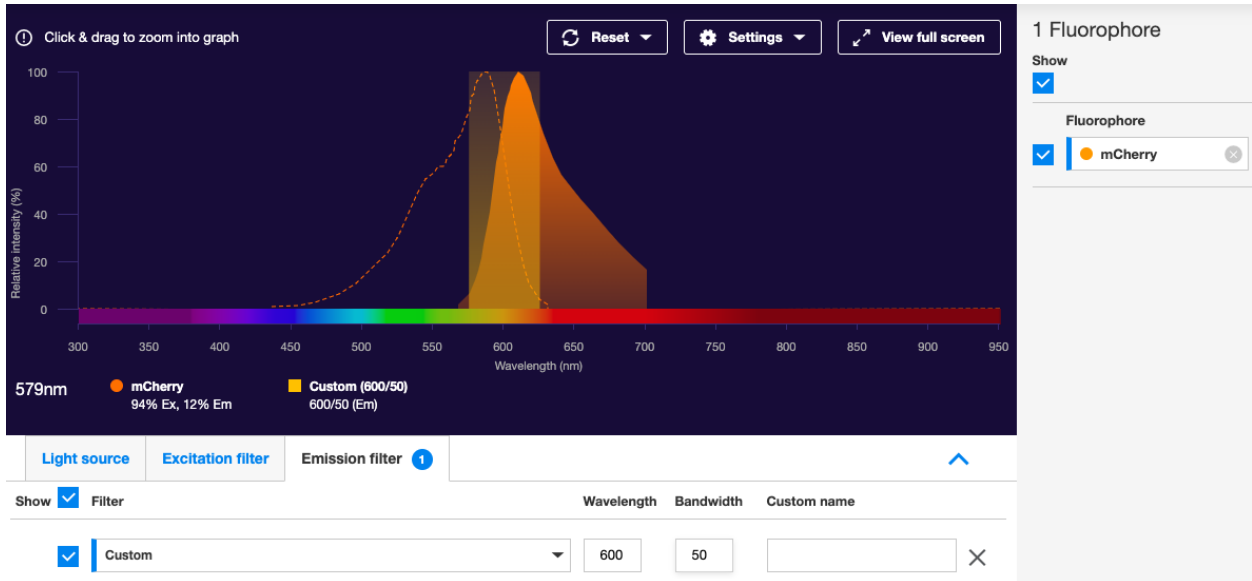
Click & drag to zoom into graph

Reset

Settings

View full screen

1 Fluorophore

Show

Fluorophore

mCherry

Relative intensity (%)

100
80
60
40
20
0

300 350 400 450 500 550 600 650 700 750 800 850 900 950

Wavelength (nm)

579nm

mCherry
94% Ex, 12% Em

Custom (600/50)
600/50 (Em)

Light source | Excitation filter | Emission filter 1

| Show | Filter | Wavelength | Bandwidth | Custom name |
|---|---|---|---|---|
| | Custom | 600 | 50 | |